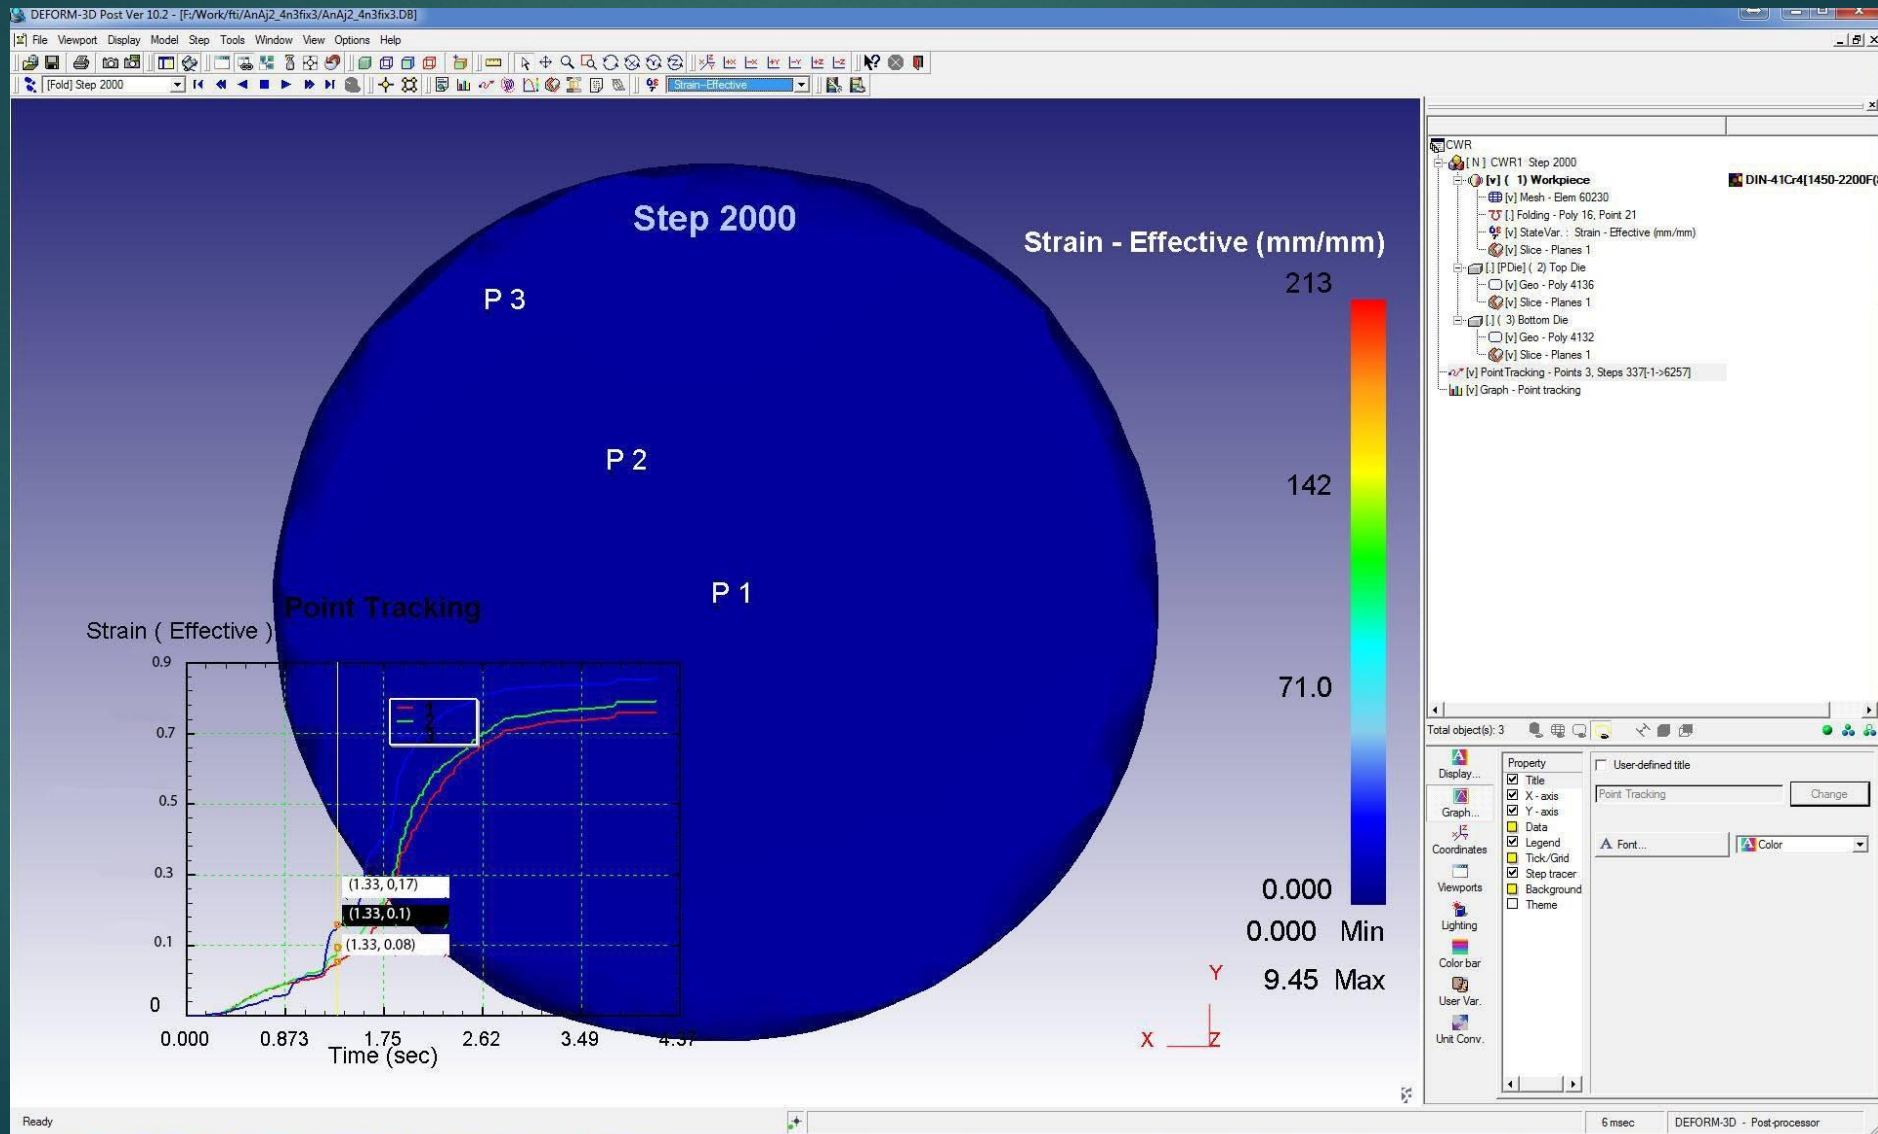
DEFORM-3D Post Ver 10.2 - [F:/Work/fti/AnAj2_4n3fix3/AnAj2_4n3fix3.DB]

File Viewport Display Model Step Tools Window View Options Help

[Fold] Step 2000

Strain--Effective

Step 2000

Strain - Effective (mm/mm)

213

142

71.0

0.000

0.000 Min

9.45 Max

P 3

P 2

P 1

Point Tracking

Strain ( Effective )

0.9
0.7
0.5
0.3
0.1
0

1
2
3

(1.33, 0,17)
(1.33, 0.1)
(1.33, 0.08)

0.000 0.873 1.75 2.62 3.49 4.37

Time (sec)

Y

X Z

CWR
[ N ] CWR1 Step 2000
[v] ( 1) Workpiece
DIN-41Cr4[1450-2200F(
[v] Mesh - Elem 60230
[ ] Folding - Poly 16, Point 21
[v] StateVar. : Strain - Effective (mm/mm)
[v] Slice - Planes 1
[ ] [PDie] ( 2) Top Die
[v] Geo - Poly 4136
[v] Slice - Planes 1
[ ] ( 3) Bottom Die
[v] Geo - Poly 4132
[v] Slice - Planes 1
[v] PointTracking - Points 3, Steps 337[-1->6257]
[v] Graph - Point tracking

Total object(s): 3

Display...
Graph...
Coordinates
Viewports
Lighting
Color bar
User Var.
Unit Conv.

Property
Title
X - axis
Y - axis
Data
Legend
Tick/Grid
Step tracer
Background
Theme

User-defined title
Point Tracking
Change
Font...
Color

Ready
6 msec
DEFORM-3D - Post-processor